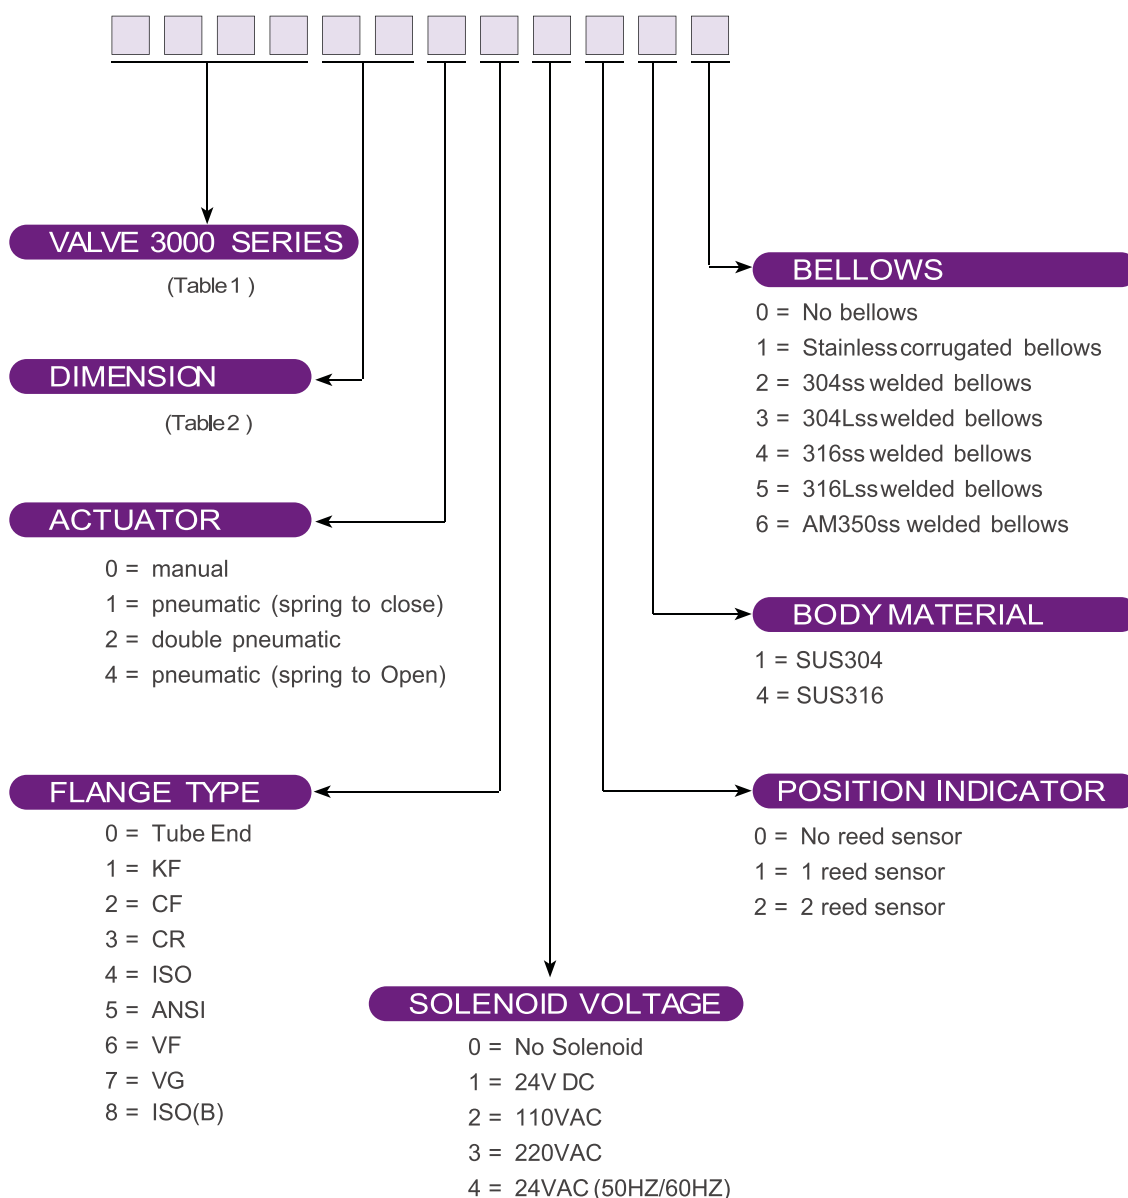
VALVE 3000 SERIES

(Table 1 )

DIMENSION

(Table 2 )

ACTUATOR

0 = manual
1 = pneumatic (spring to close)
2 = double pneumatic
4 = pneumatic (spring to Open)

FLANGE TYPE

0 = Tube End
1 = KF
2 = CF
3 = CR
4 = ISO
5 = ANSI
6 = VF
7 = VG
8 = ISO(B)

BELLOWS

0 = No bellows
1 = Stainless corrugated bellows
2 = 304ss welded bellows
3 = 304Lss welded bellows
4 = 316ss welded bellows
5 = 316Lss welded bellows
6 = AM350ss welded bellows

BODY MATERIAL

1 = SUS304
4 = SUS316

POSITION INDICATOR

0 = No reed sensor
1 = 1 reed sensor
2 = 2 reed sensor

SOLENOID VOLTAGE

0 = No Solenoid
1 = 24V DC
2 = 110VAC
3 = 220VAC
4 = 24VAC (50HZ/60HZ)